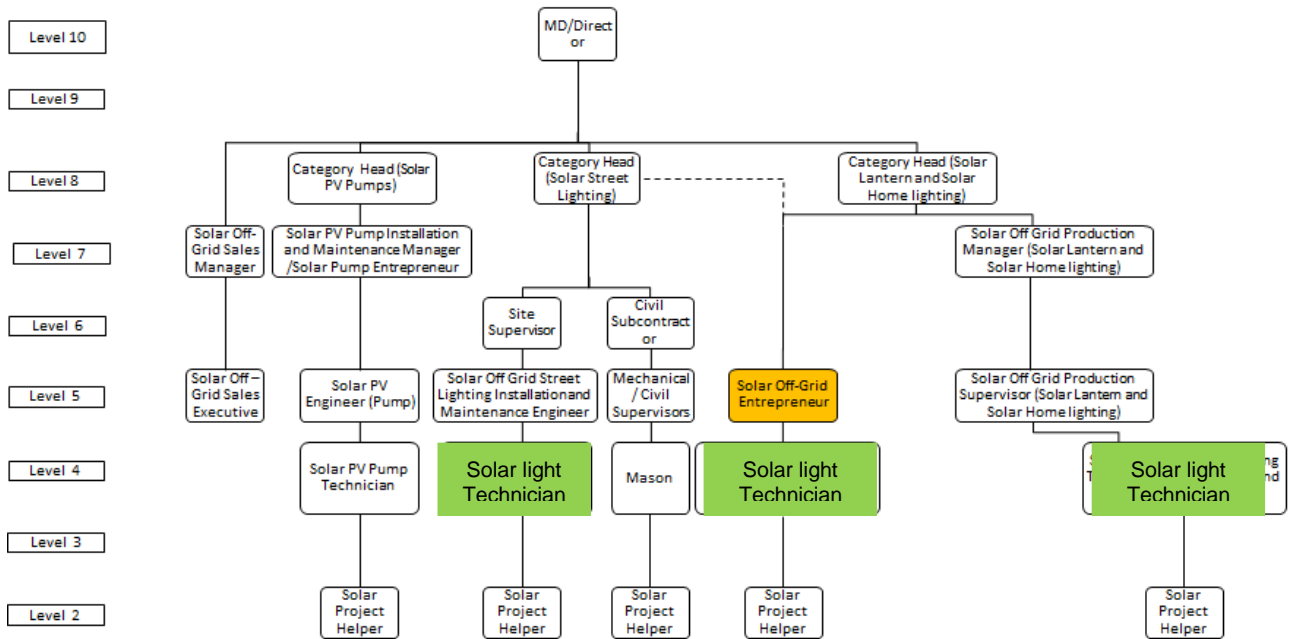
Level 10

Level 9

Level 8

Level 7

Level 6

Level 5

Level 4

Level 3

Level 2

MD/Director

Category Head (Solar PV Pumps)

Category Head (Solar Street Lighting)

Category Head (Solar Lantern and Solar Home lighting)

Solar Off-Grid Sales Manager

Solar PV Pump Installation and Maintenance Manager /Solar Pump Entrepreneur

Solar Off Grid Production Manager (Solar Lantern and Solar Home lighting)

Site Supervisor

Civil Subcontractor

Solar Off – Grid Sales Executive

Solar PV Engineer (Pump)

Solar Off Grid Street Lighting Installation and Maintenance Engineer

Mechanical / Civil Supervisors

Solar Off-Grid Entrepreneur

Solar Off Grid Production Supervisor (Solar Lantern and Solar Home lighting)

Solar PV Pump Technician

Solar light Technician

Mason

Solar light Technician

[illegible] ng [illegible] nd

Solar light Technician

Solar Project Helper

Solar Project Helper

Solar Project Helper

Solar Project Helper

Solar Project Helper